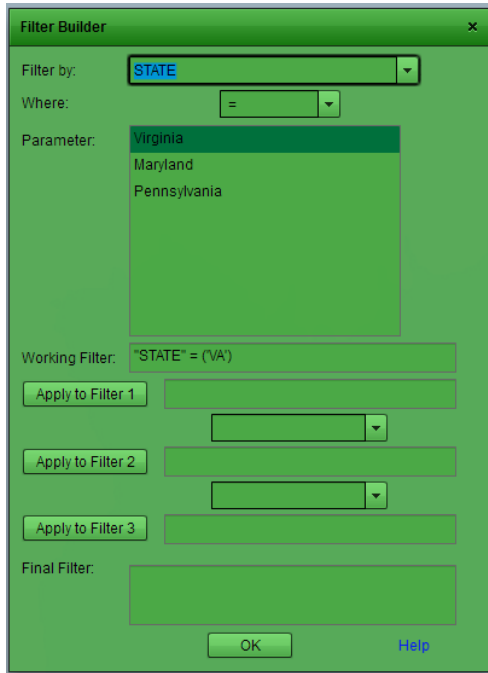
Filter Builder
×

Filter by: STATE

Where: =

Parameter:
Virginia
Maryland
Pennsylvania

Working Filter: "STATE" = ('VA')

Apply to Filter 1

Apply to Filter 2

Apply to Filter 3

Final Filter:

OK

Help